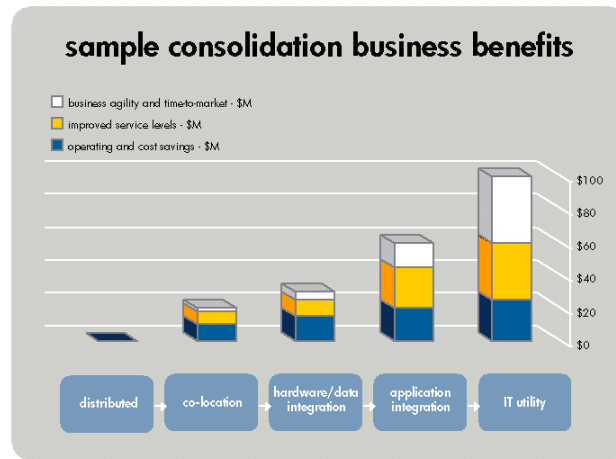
sample consolidation business benefits

business agility and time-to-market - $M
improved service levels - $M
operating and cost savings - $M

$100
$80
$60
$40
$20
$0

distributed
co-location
hardware/data integration
application integration
IT utility